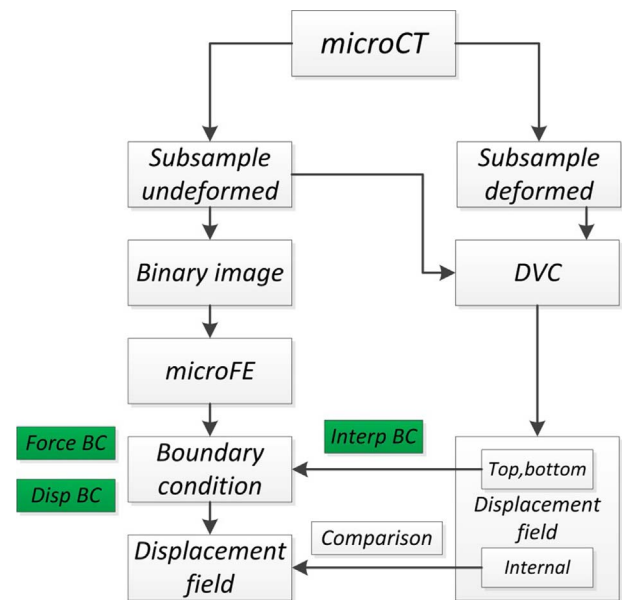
microCT

Subsample undeformed

Subsample deformed

Binary image

DVC

microFE

Force BC

Interp BC

Boundary condition

Top,bottom

Disp BC

Displacement field

Comparison

Displacement field

Internal